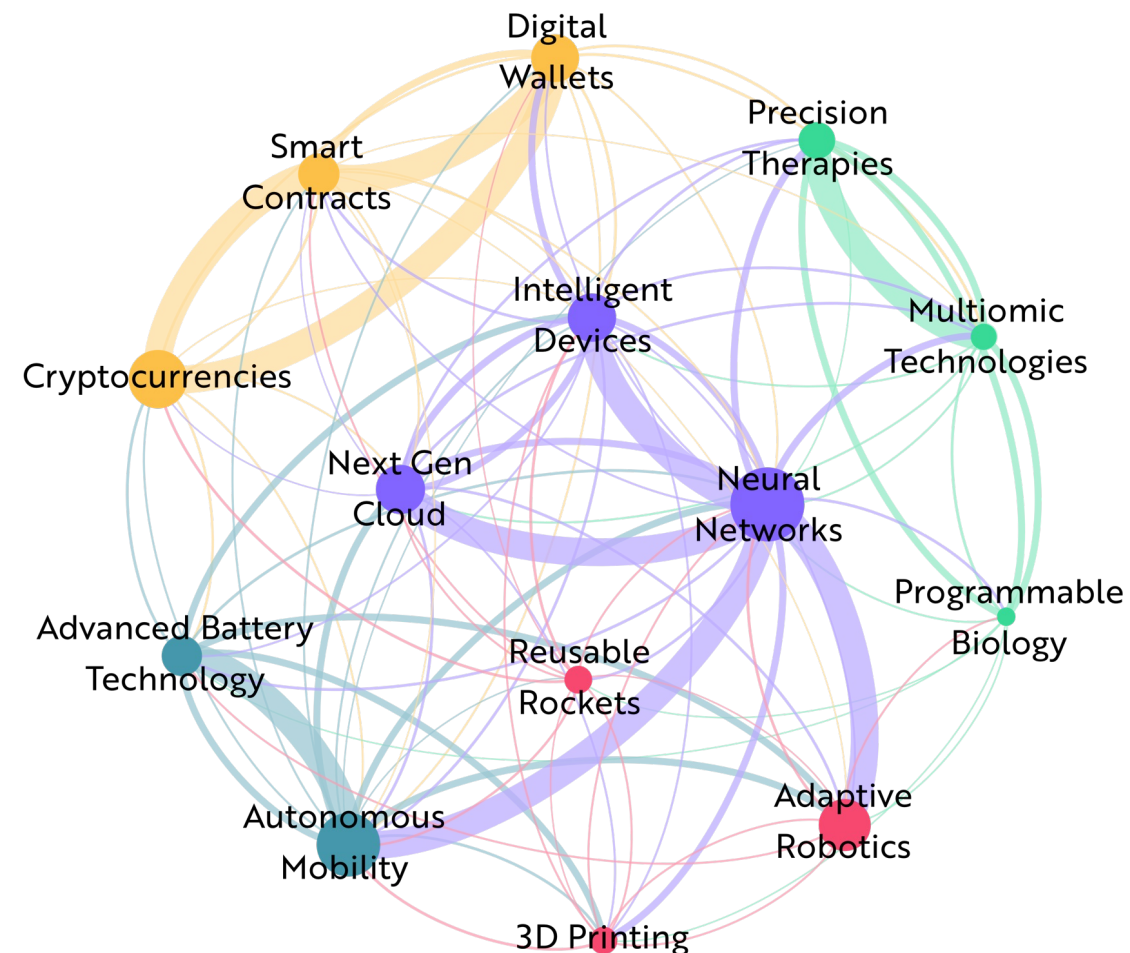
Digital Wallets

Precision Therapies

Smart Contracts

Intelligent Devices

Multiomic Technologies

Cryptocurrencies

Next Gen Cloud

Neural Networks

Programmable Biology

Advanced Battery Technology

Reusable Rockets

Adaptive Robotics

Autonomous Mobility

3D Printing